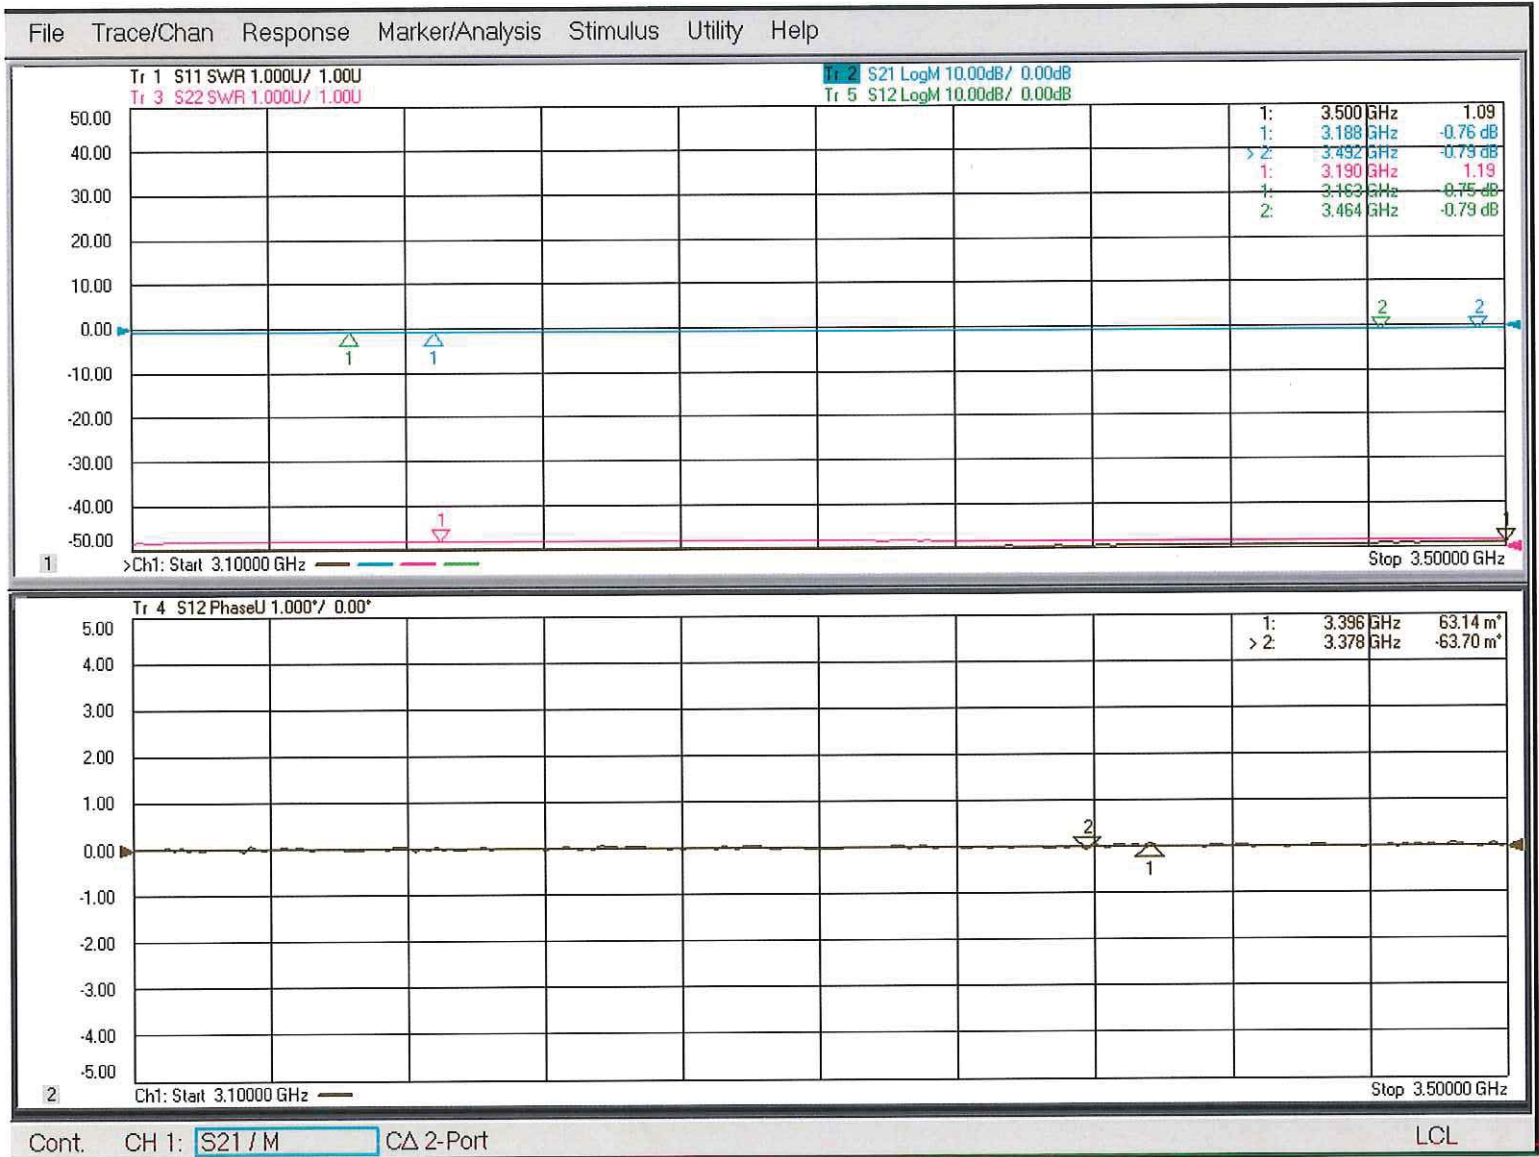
File Trace/Chan Response Marker/Analysis Stimulus Utility Help

Tr 1 S11 SWR 1.000U/ 1.00U
Tr 3 S22 SWR 1.000U/ 1.00U
Tr 2 S21 LogM 10.00dB/ 0.00dB
Tr 5 S12 LogM 10.00dB/ 0.00dB

| | | |
|---|---|---|
| 1: | 3.500 GHz | 1.09 |
| 1: | 3.188 GHz | -0.76 dB |
| > 2: | 3.492 GHz | -0.79 dB |
| 1: | 3.190 GHz | 1.19 |
| 1: | 3.163 GHz | -0.75 dB |
| 2: | 3.464 GHz | -0.79 dB |

50.00
40.00
30.00
20.00
10.00
0.00
-10.00
-20.00
-30.00
-40.00
-50.00

1 1 1 2 2 1

1 >Ch1: Start 3.10000 GHz
Stop 3.50000 GHz

Tr 4 S12 PhaseU 1.000°/ 0.00°

| | | |
|---|---|---|
| 1: | 3.396 GHz | 63.14 m° |
| > 2: | 3.378 GHz | -63.70 m° |

5.00
4.00
3.00
2.00
1.00
0.00
-1.00
-2.00
-3.00
-4.00
-5.00

2 1

2 Ch1: Start 3.10000 GHz
Stop 3.50000 GHz

Cont. CH 1: S21 / M CΔ 2-Port LCL